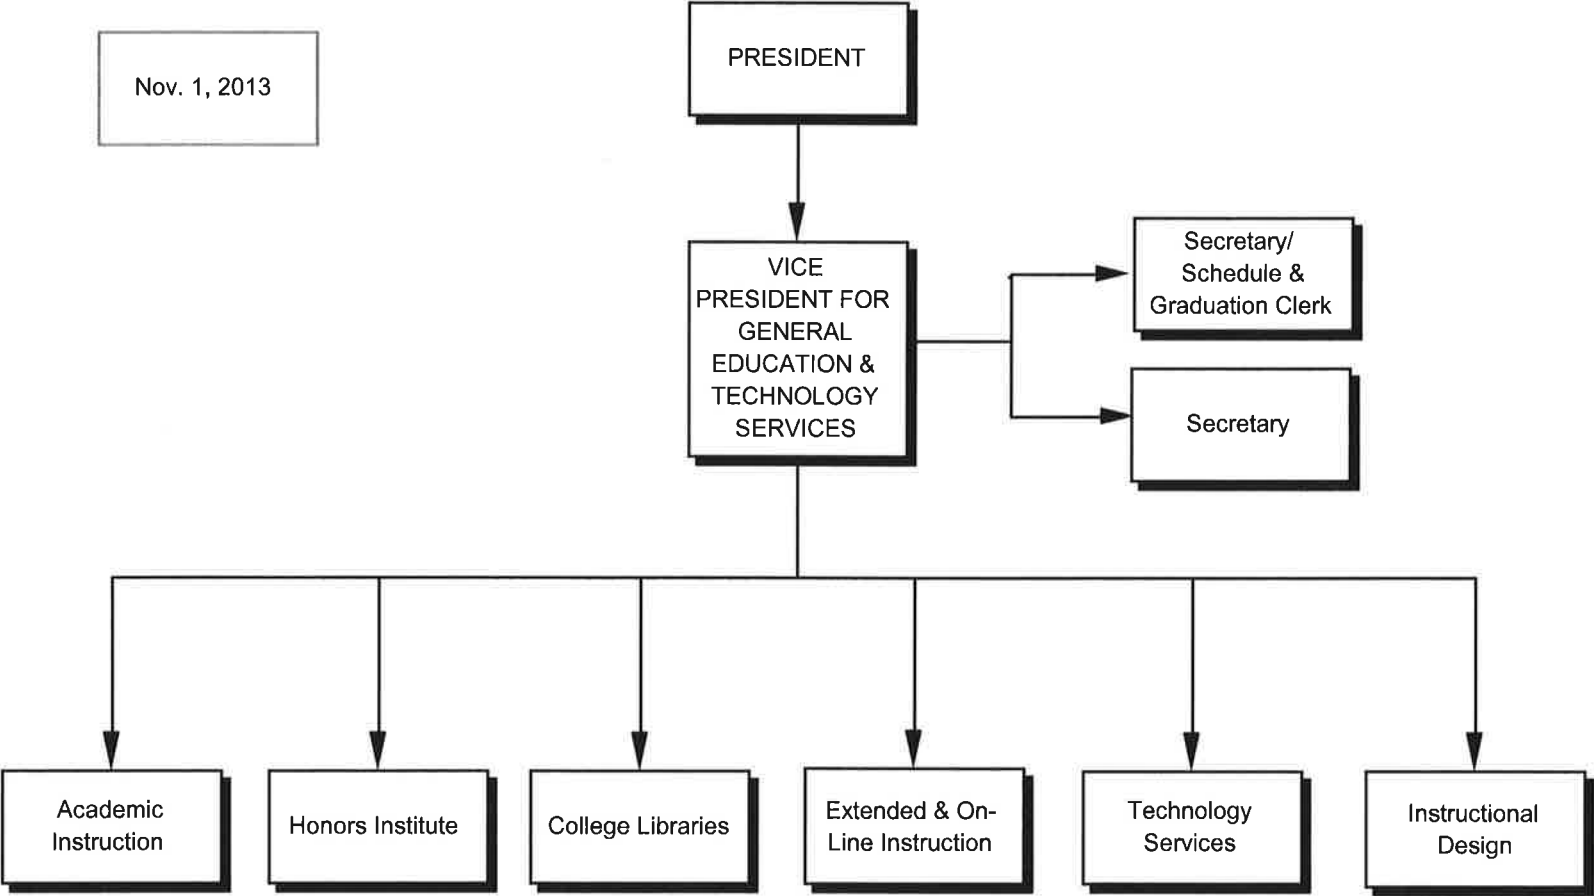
Nov. 1, 2013

PRESIDENT

VICE PRESIDENT FOR GENERAL EDUCATION & TECHNOLOGY SERVICES

Secretary/ Schedule & Graduation Clerk

Secretary

Academic Instruction

Honors Institute

College Libraries

Extended & On-Line Instruction

Technology Services

Instructional Design